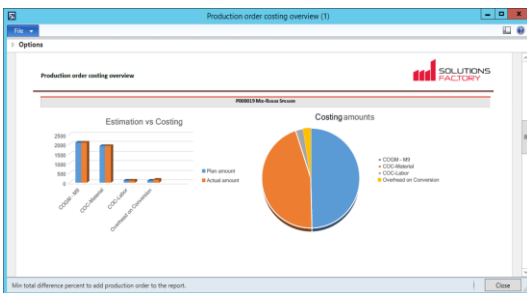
Production order costing overview (1)

File

Options

Production order costing overview

SOLUTIONS FACTORY

P000019 Mix-Rough Spoon

Estimation vs Costing

2500
2000
1500
1000
500
0

COGM - M9
COC-Material
COC-Labor
Overhead on Conversion

Plan amount
Actual amount

Costing amounts

COGM - M9
COC-Material
COC-Labor
Overhead on Conversion

Min total difference percent to add production order to the report.

Close